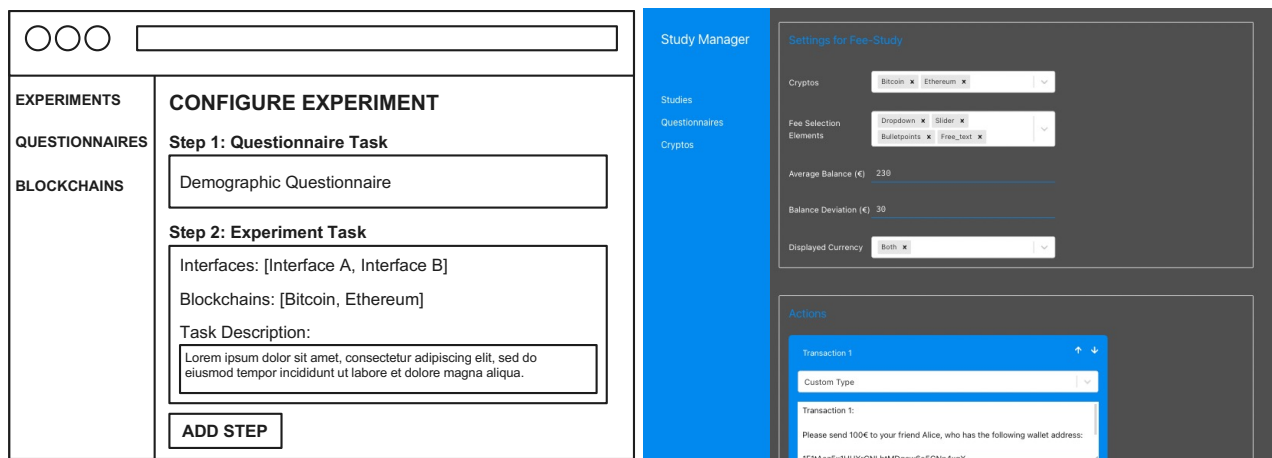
EXPERIMENTS

QUESTIONNAIRES

BLOCKCHAINS

CONFIGURE EXPERIMENT

Step 1: Questionnaire Task

Demographic Questionnaire

Step 2: Experiment Task

Interfaces: [Interface A, Interface B]

Blockchains: [Bitcoin, Ethereum]

Task Description:

Lorem ipsum dolor sit amet, consectetur adipiscing elit, sed do eiusmod tempor incididunt ut labore et dolore magna aliqua.

ADD STEP

Study Manager

Studies

Questionnaires

Cryptos

Settings for Fee-Study

Cryptos Bitcoin × Ethereum ×

Fee Selection Elements Dropdown × Slider × Bulletpoints × Free_text ×

Average Balance (€) 230

Balance Deviation (€) 30

Displayed Currency Both ×

Actions

Transaction 1

Custom Type

Transaction 1:

Please send 100€ to your friend Alice, who has the following wallet address:

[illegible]